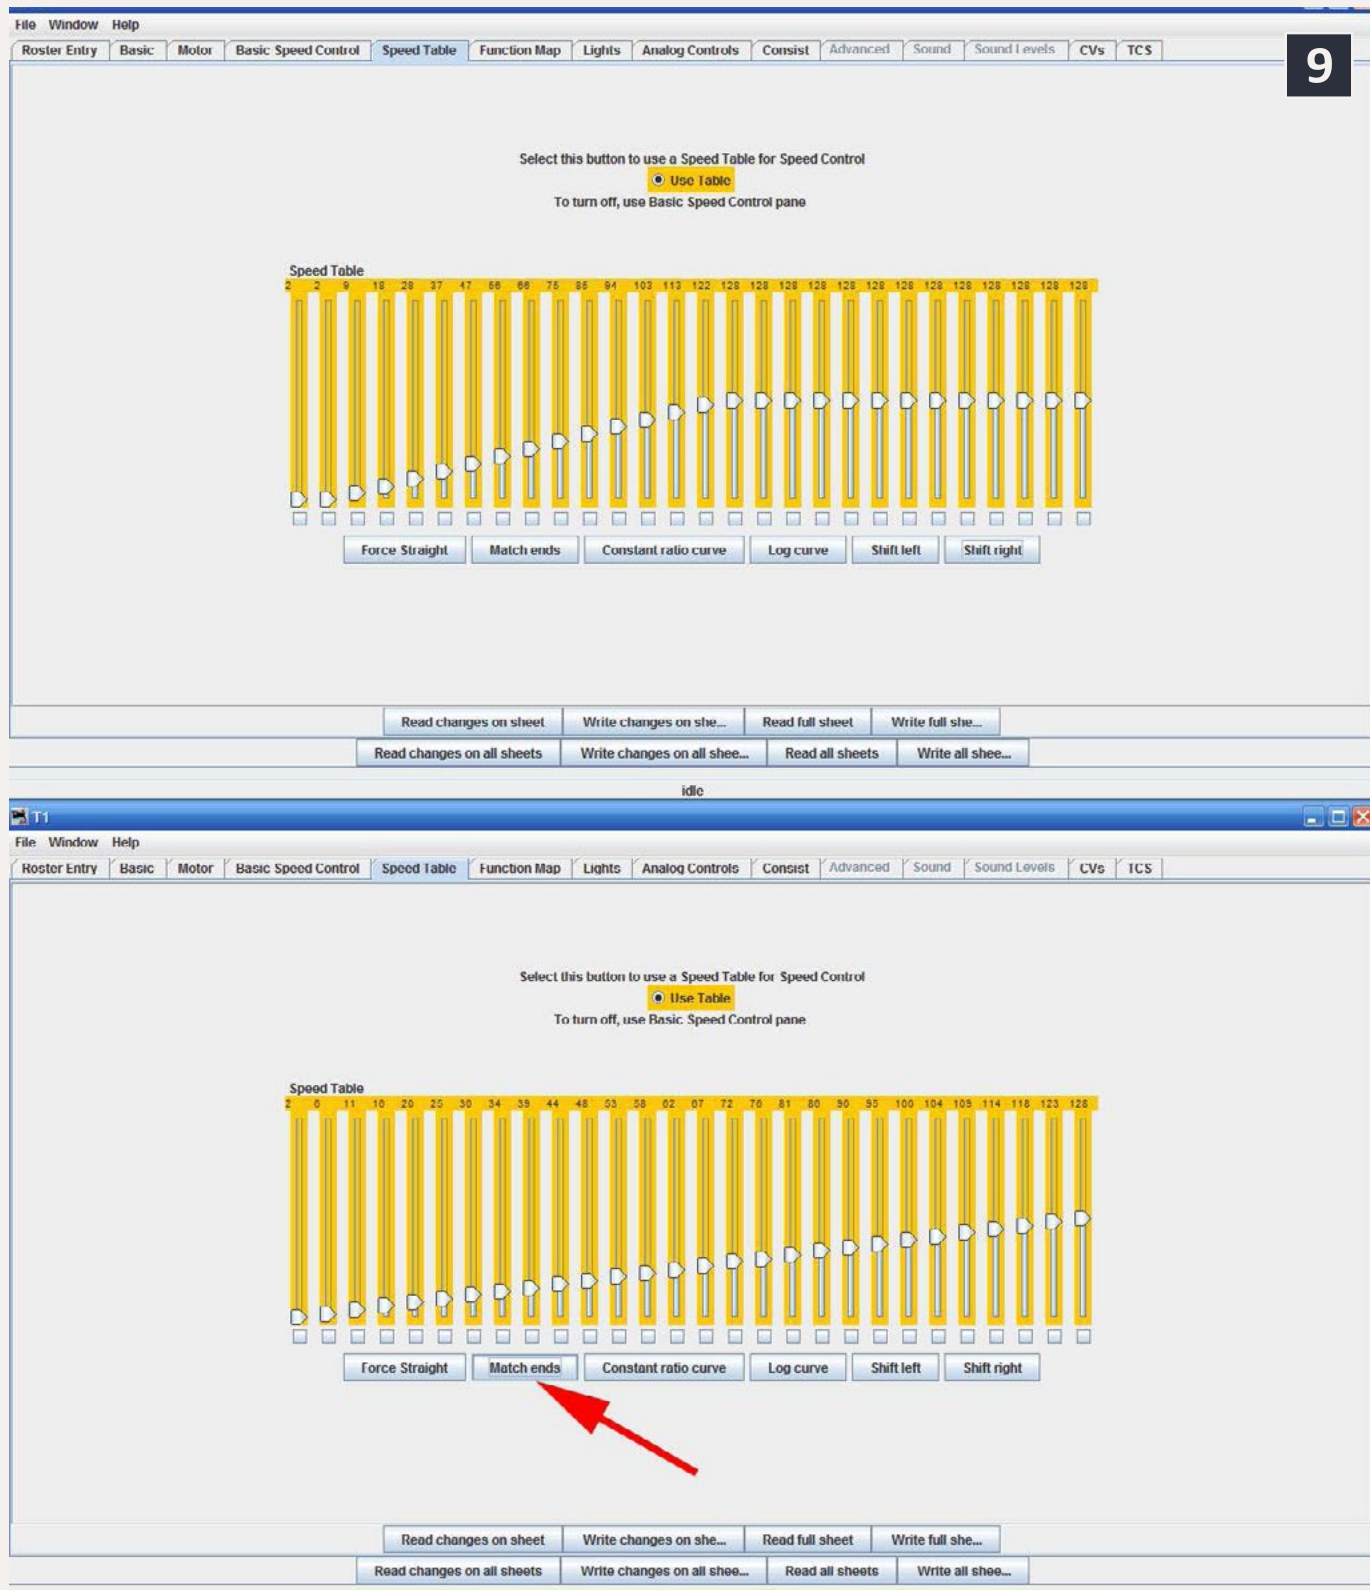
File Window Help

Roster Entry | Basic | Motor | Basic Speed Control | Speed Table | Function Map | Lights | Analog Controls | Consist | Advanced | Sound | Sound Levels | CVs | TCS

9

Select this button to use a Speed Table for Speed Control

Use Table

To turn off, use Basic Speed Control pane

Speed Table

2 2 9 18 28 37 47 56 66 75 85 94 103 113 122 128 128 128 128 128 128 128 128 128 128 128 128 128

Force Straight | Match ends | Constant ratio curve | Log curve | Shift left | Shift right

Read changes on sheet | Write changes on she... | Read full sheet | Write full she...

Read changes on all sheets | Write changes on all shee... | Read all sheets | Write all shee...

idle

T1

File Window Help

Roster Entry | Basic | Motor | Basic Speed Control | Speed Table | Function Map | Lights | Analog Controls | Consist | Advanced | Sound | Sound Levels | CVs | TCS

Select this button to use a Speed Table for Speed Control

Use Table

To turn off, use Basic Speed Control pane

Speed Table

2 6 11 16 20 25 30 34 39 44 48 53 58 62 67 72 76 81 86 90 95 100 104 109 114 118 123 128

Force Straight | Match ends | Constant ratio curve | Log curve | Shift left | Shift right

Read changes on sheet | Write changes on she... | Read full sheet | Write full she...

Read changes on all sheets | Write changes on all shee... | Read all sheets | Write all shee...